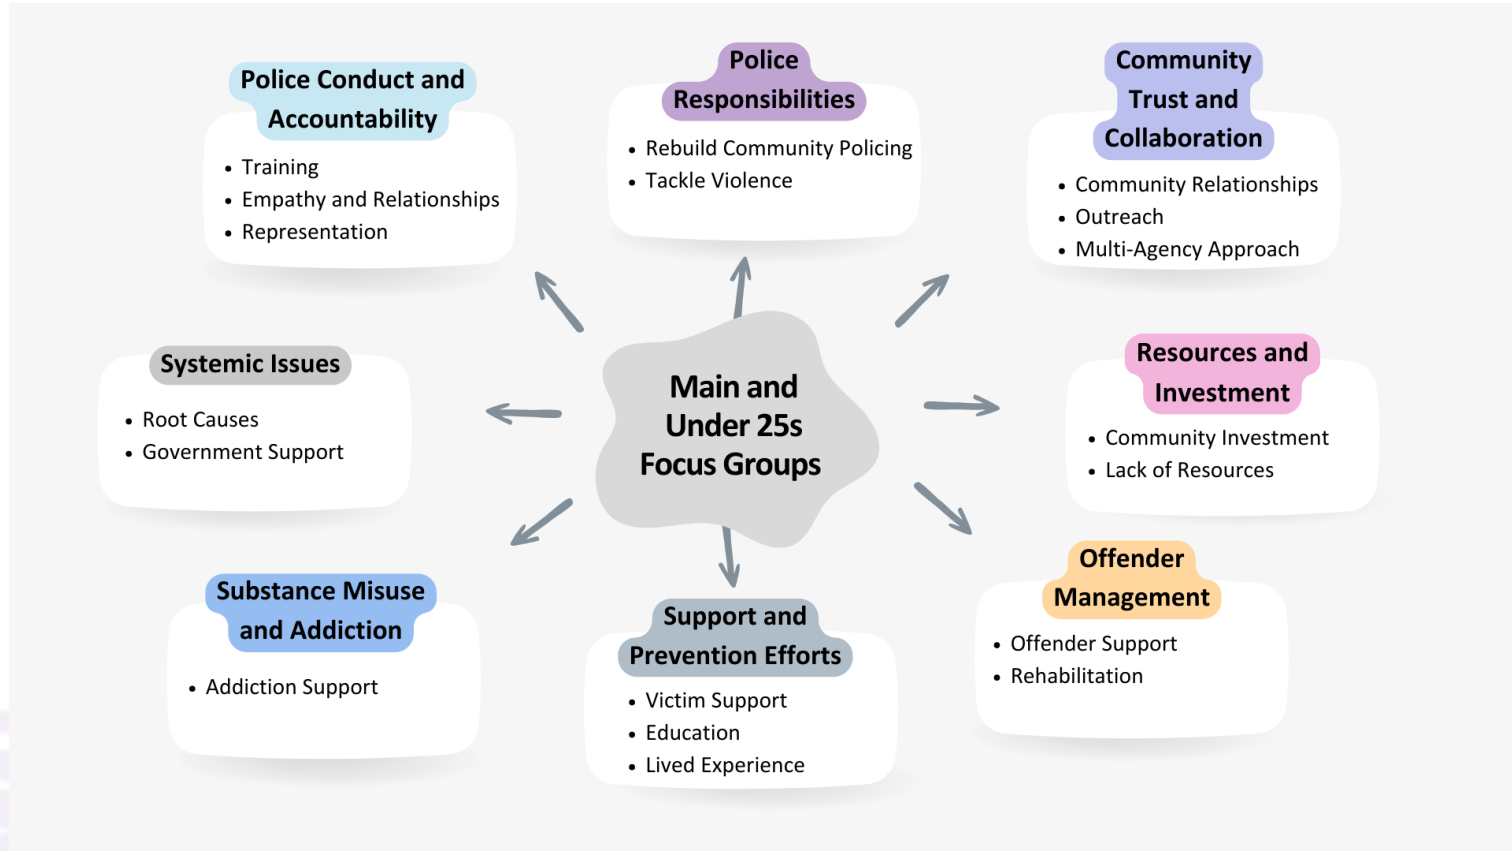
Police Conduct and Accountability

- Training
- Empathy and Relationships
- Representation

Police Responsibilities

- Rebuild Community Policing
- Tackle Violence

Community Trust and Collaboration

- Community Relationships
- Outreach
- Multi-Agency Approach

Systemic Issues

- Root Causes
- Government Support

Main and Under 25s Focus Groups

Resources and Investment

- Community Investment
- Lack of Resources

Substance Misuse and Addiction

- Addiction Support

Support and Prevention Efforts

- Victim Support
- Education
- Lived Experience

Offender Management

- Offender Support
- Rehabilitation